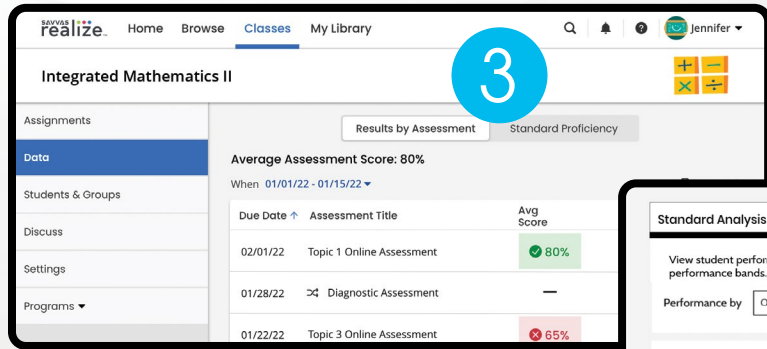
SAVVAS realize. Home Browse Classes My Library

Jennifer

Integrated Mathematics II

3

+ − × ÷

Assignments
Data
Students & Groups
Discuss
Settings
Programs

Results by Assessment | Standard Proficiency

Average Assessment Score: 80%

When 01/01/22 - 01/15/22

| Due Date | Assessment Title | Avg Score |
|---|---|---|
| 02/01/22 | Topic 1 Online Assessment | 80% |
| 01/28/22 | Diagnostic Assessment | — |
| 01/22/22 | Topic 3 Online Assessment | 65% |

Standard Analysis

View student perfor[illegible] performance bands.

Performance by O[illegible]